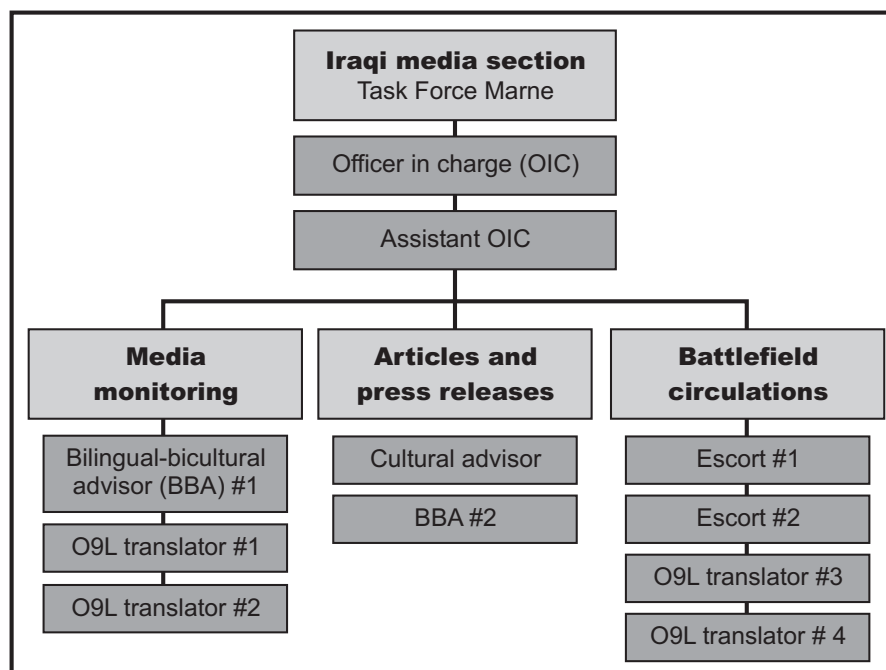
Iraqi media section
Task Force Marne

Officer in charge (OIC)

Assistant OIC

Media monitoring

Bilingual-bicultural advisor (BBA) #1

O9L translator #1

O9L translator #2

Articles and press releases

Cultural advisor

BBA #2

Battlefield circulations

Escort #1

Escort #2

O9L translator #3

O9L translator # 4